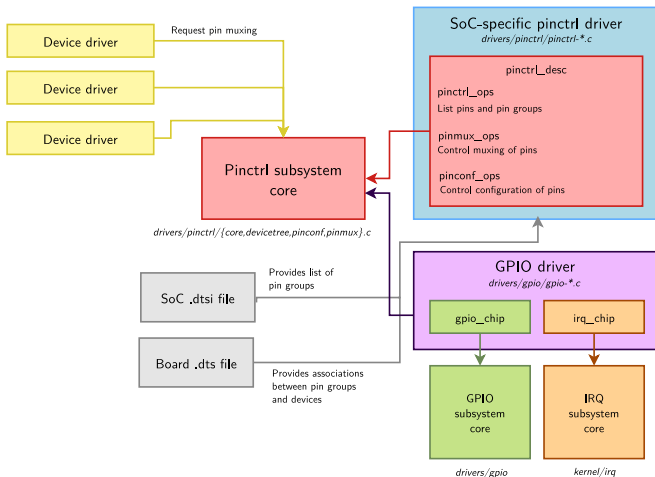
Device driver

Request pin muxing

Device driver

Device driver

Pinctrl subsystem core

drivers/pinctrl/{core,devicetree,pinconf,pinmux}.c

SoC-specific pinctrl driver
drivers/pinctrl/pinctrl-*.c

pinctrl_desc

pinctrl_ops
List pins and pin groups

pinmux_ops
Control muxing of pins

pinconf_ops
Control configuration of pins

SoC .dtsi file

Provides list of pin groups

Board .dts file

Provides associations between pin groups and devices

GPIO driver
drivers/gpio/gpio-*.c

gpio_chip

irq_chip

GPIO subsystem core

IRQ subsystem core

drivers/gpio

kernel/irq